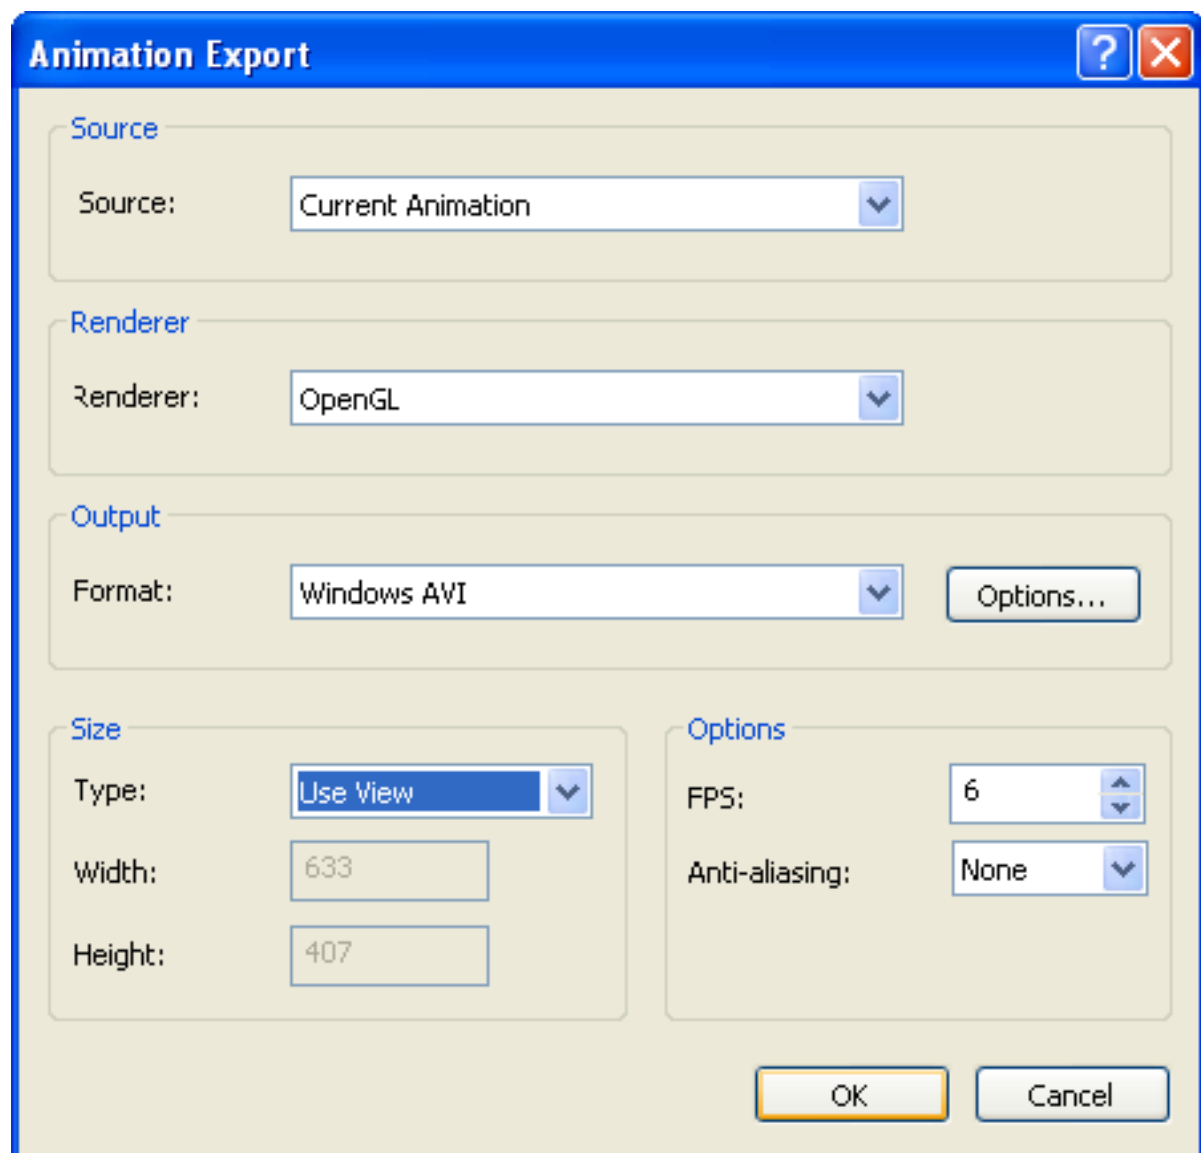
Animation Export

?

Source

Source: Current Animation

Renderer

Renderer: OpenGL

Output

Format: Windows AVI

Options...

Size

Type: Use View

Width: 633

Height: 407

Options

FPS: 6

Anti-aliasing: None

OK

Cancel